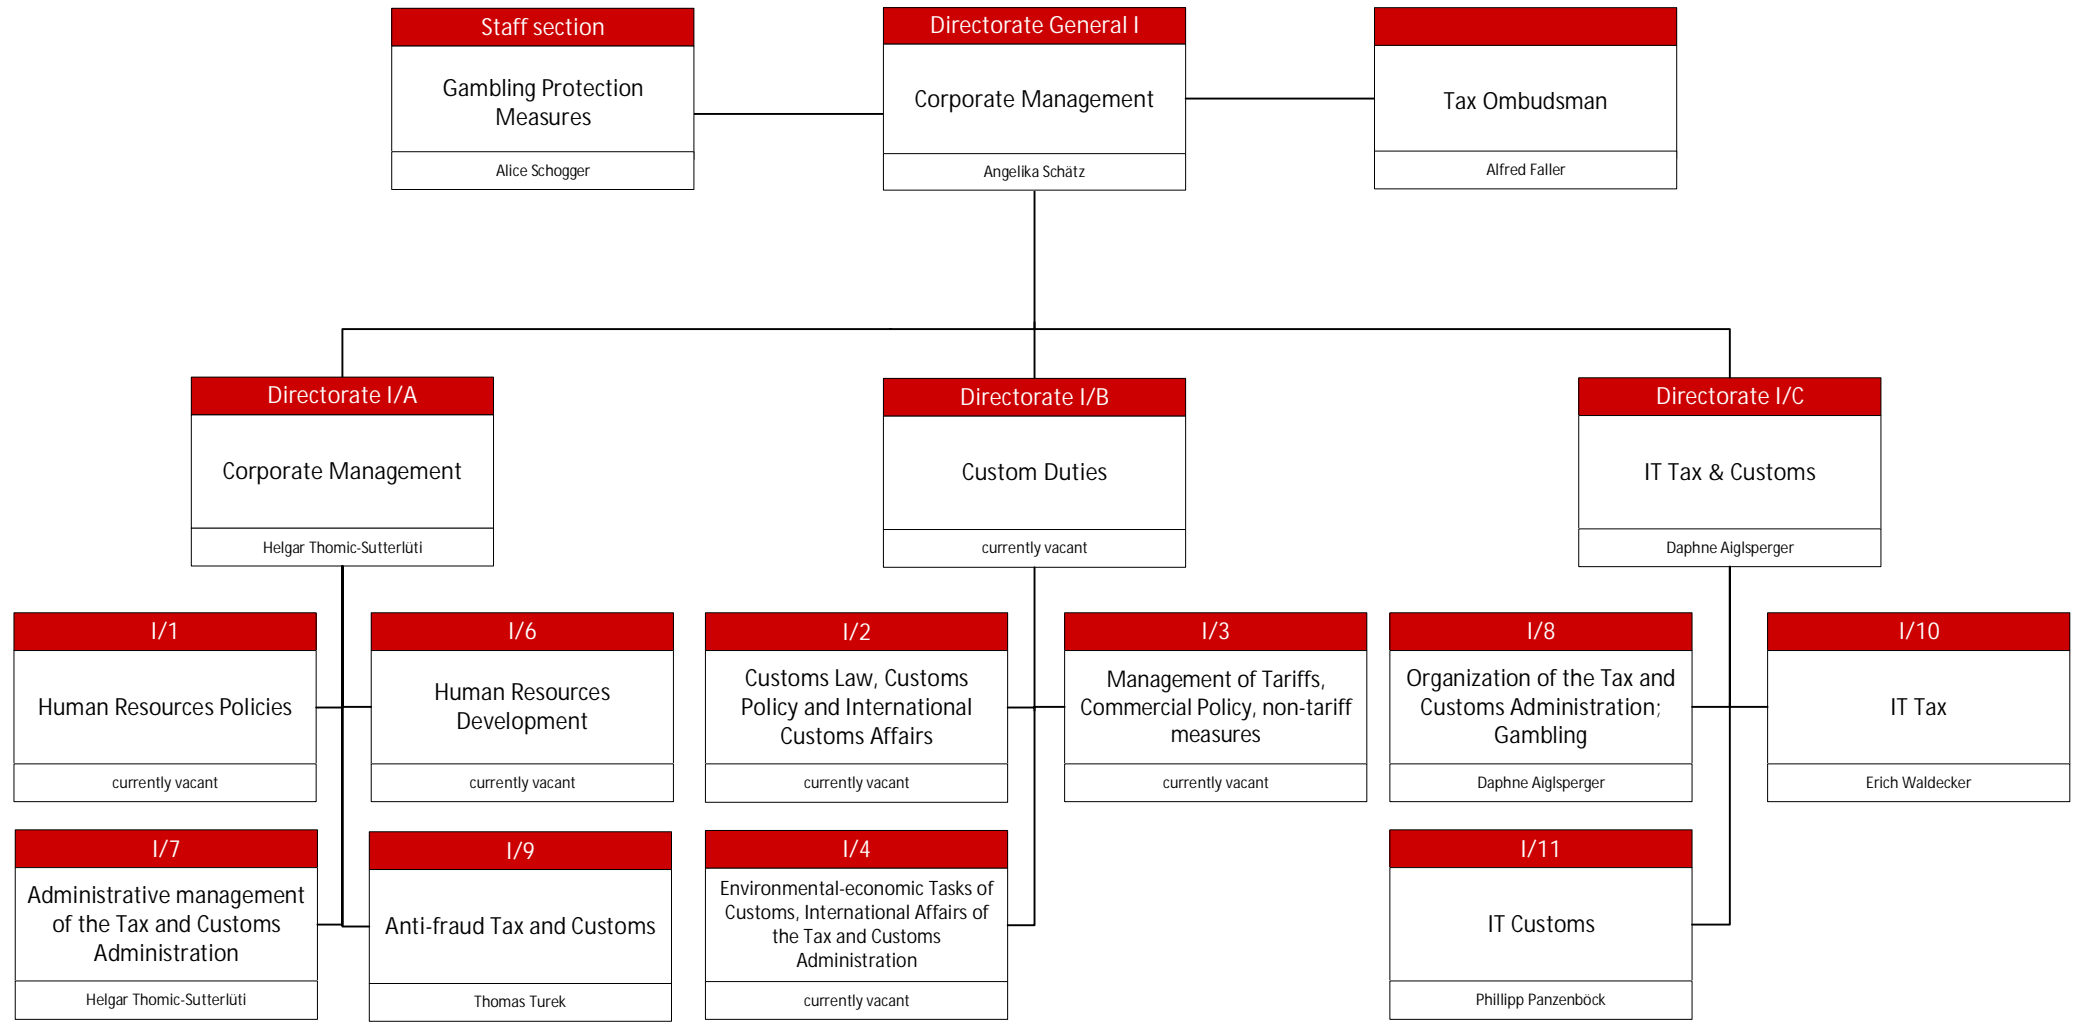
Staff section
Gambling Protection Measures
Alice Schogger

Directorate General I
Corporate Management
Angelika Schätz

Tax Ombudsman
Alfred Faller

Directorate I/A
Corporate Management
Helgar Thomic-Sutterlüti

Directorate I/B
Custom Duties
currently vacant

Directorate I/C
IT Tax & Customs
Daphne Aiglsperger

I/1
Human Resources Policies
currently vacant

I/6
Human Resources Development
currently vacant

I/2
Customs Law, Customs Policy and International Customs Affairs
currently vacant

I/3
Management of Tariffs, Commercial Policy, non-tariff measures
currently vacant

I/8
Organization of the Tax and Customs Administration; Gambling
Daphne Aiglsperger

I/10
IT Tax
Erich Waldecker

I/7
Administrative management of the Tax and Customs Administration
Helgar Thomic-Sutterlüti

I/9
Anti-fraud Tax and Customs
Thomas Turek

I/4
Environmental-economic Tasks of Customs, International Affairs of the Tax and Customs Administration
currently vacant

I/11
IT Customs
Phillipp Panzenböck